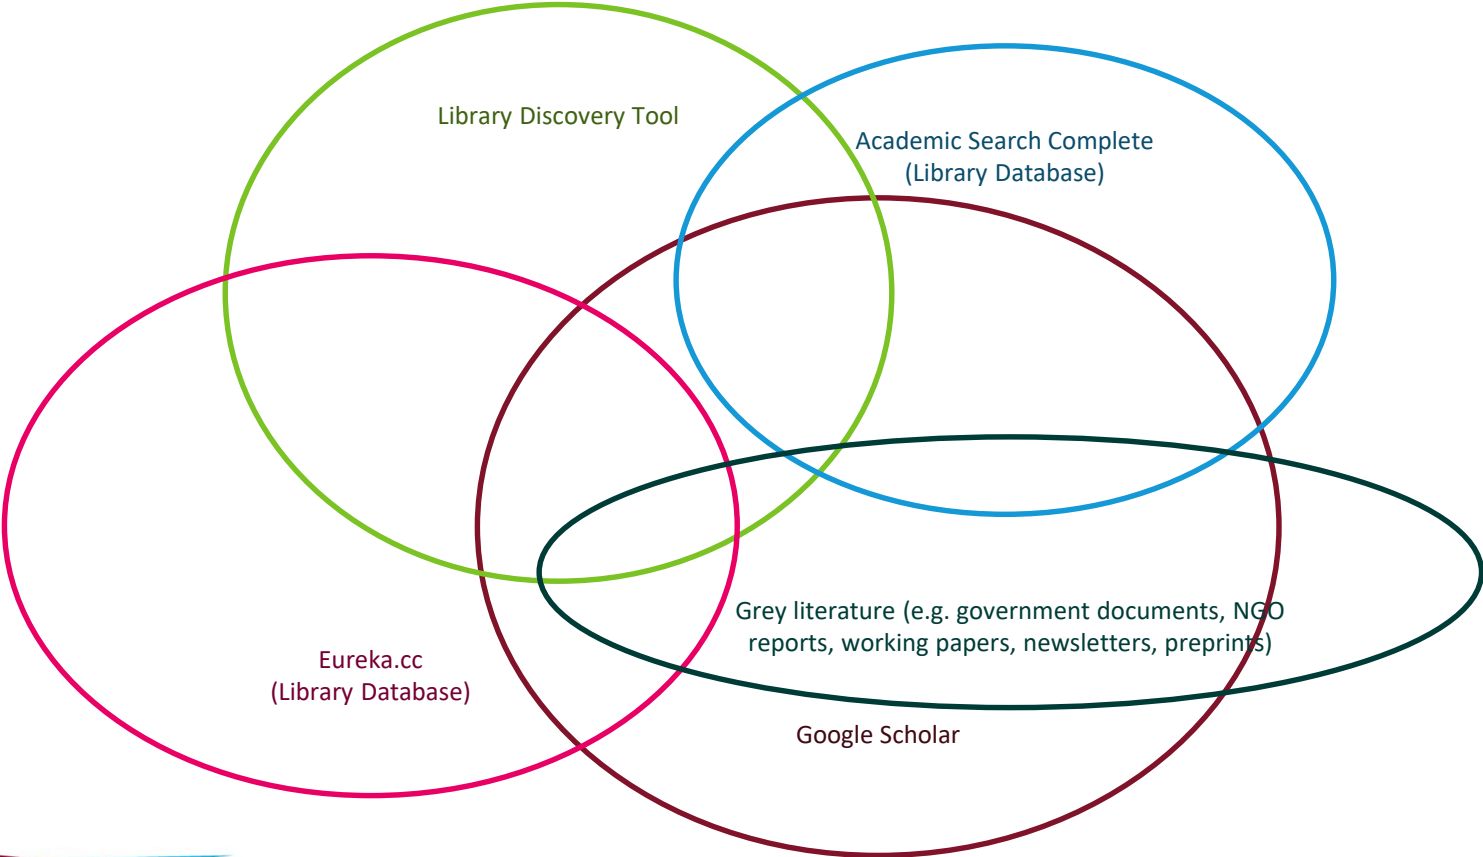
Library Discovery Tool

Academic Search Complete
(Library Database)

Grey literature (e.g. government documents, NGO reports, working papers, newsletters, preprints)

Eureka.cc
(Library Database)

Google Scholar